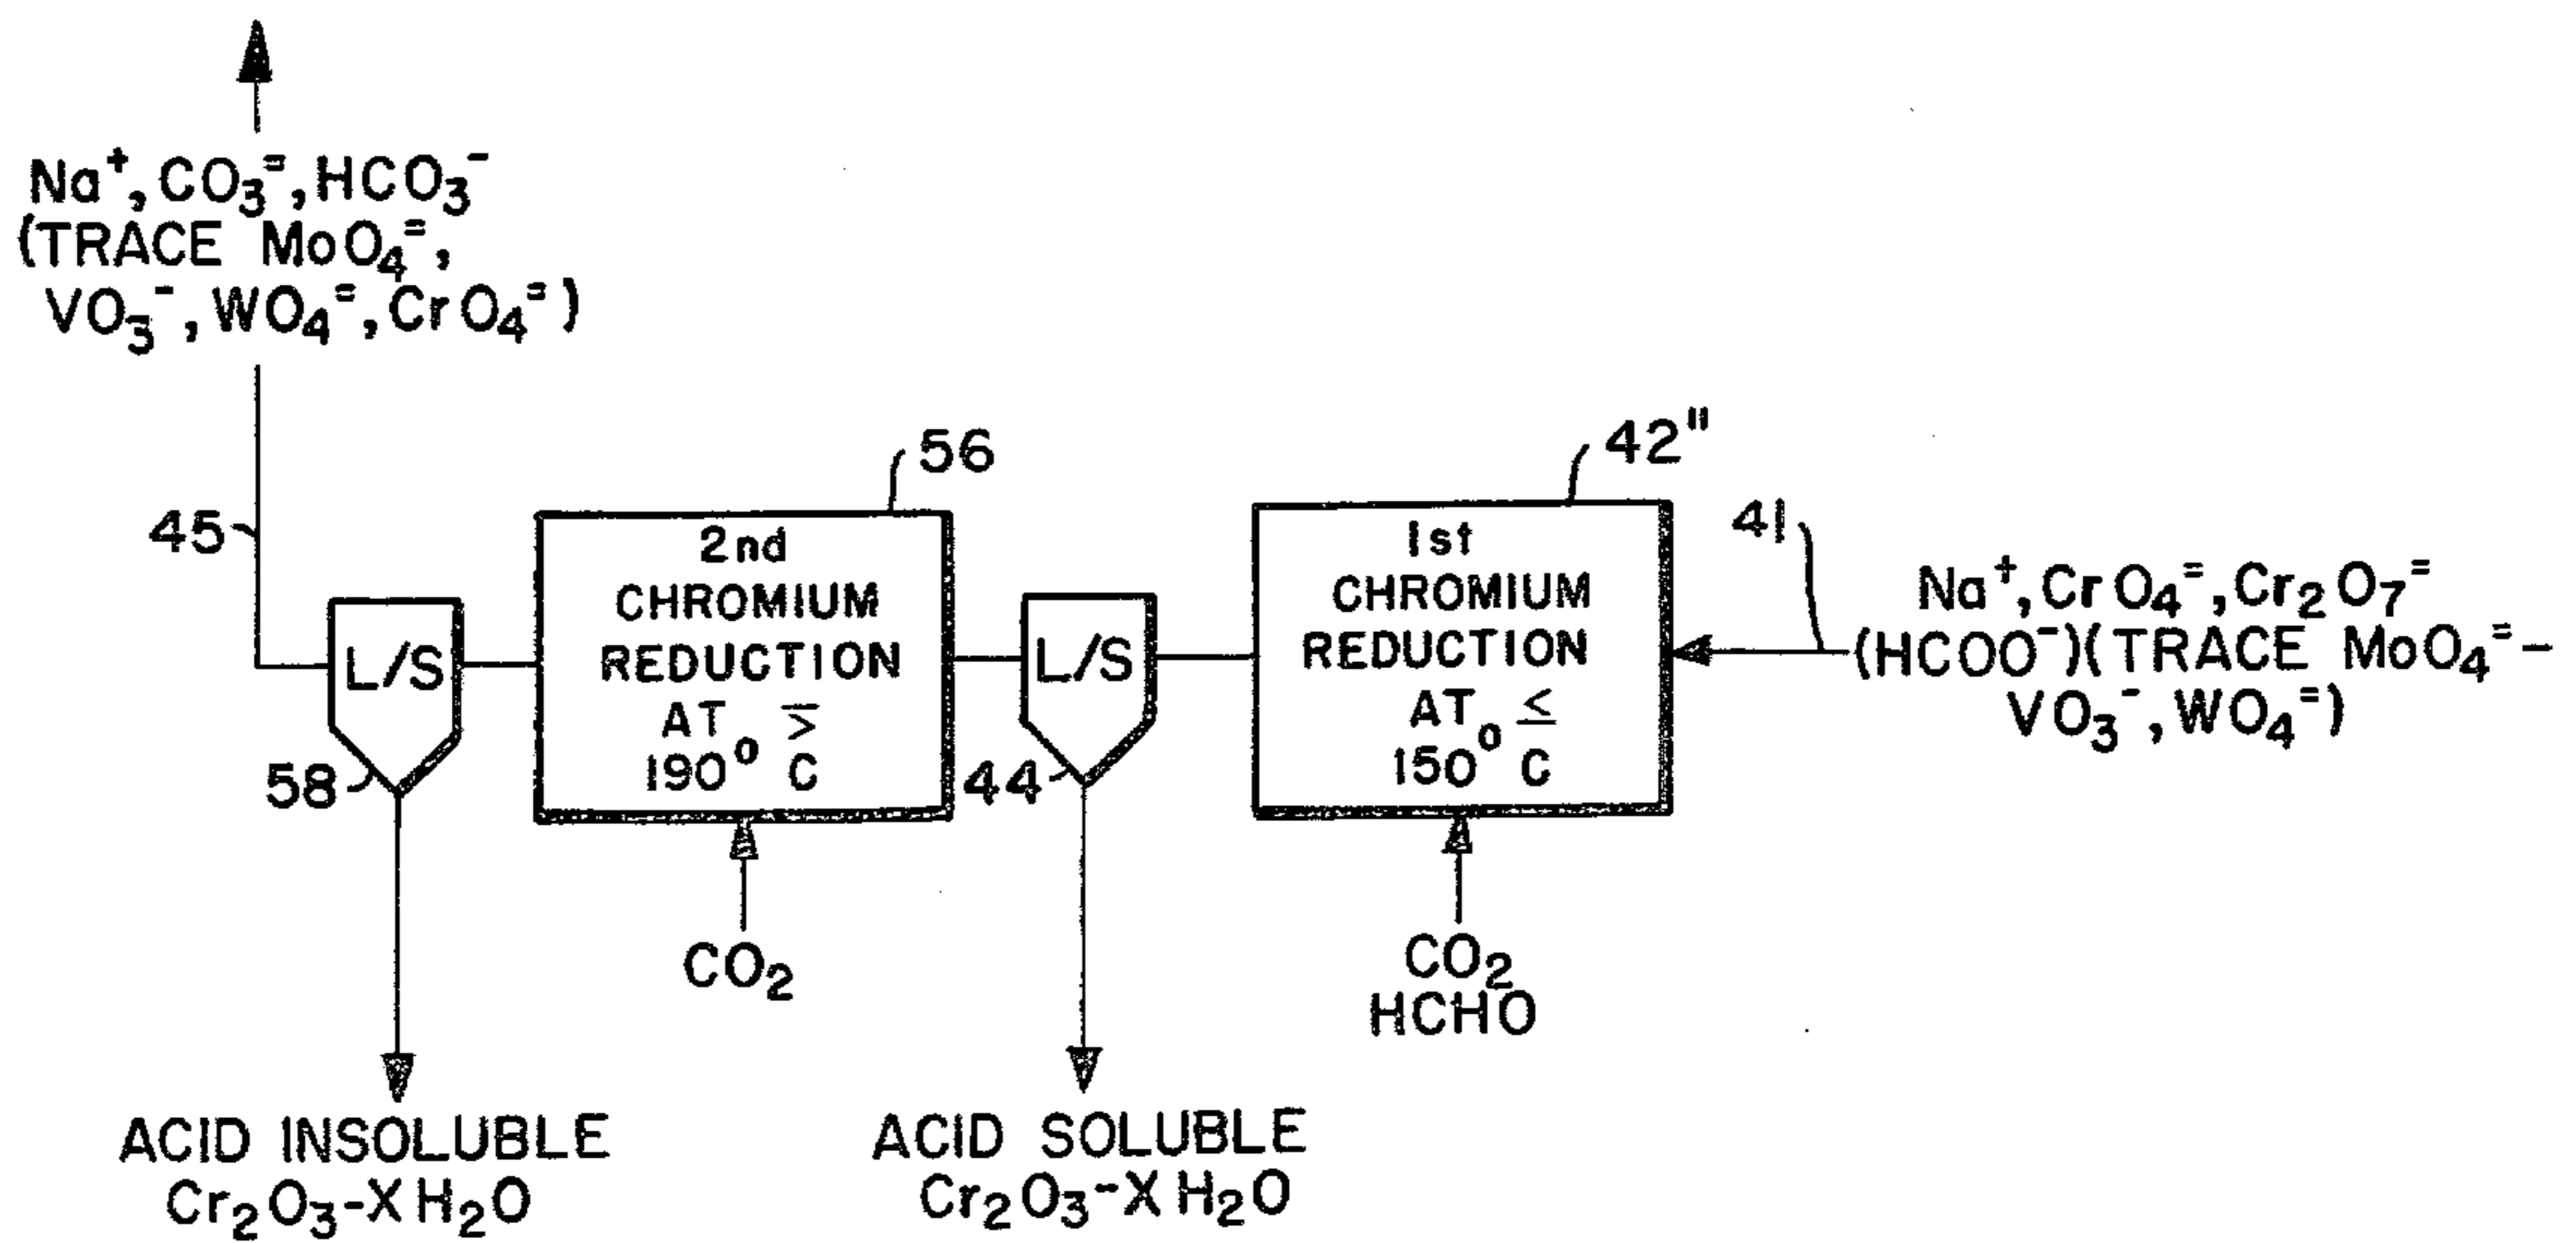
$Na^+, CO_3^=, HCO_3^-$
(TRACE $MoO_4^=$, $VO_3^-$, $WO_4^=$, $CrO_4^=$)

45

L/S

58

56

2nd CHROMIUM REDUCTION AT $\geq$ 190° C

$CO_2$

L/S

44

42"

1st CHROMIUM REDUCTION AT $\leq$ 150° C

$CO_2$
HCHO

41

$Na^+, CrO_4^=, Cr_2O_7^=$
($HCOO^-$)(TRACE $MoO_4^=$ - $VO_3^-$, $WO_4^=$)

ACID INSOLUBLE
$Cr_2O_3$-X$H_2O$

ACID SOLUBLE
$Cr_2O_3$-X$H_2O$